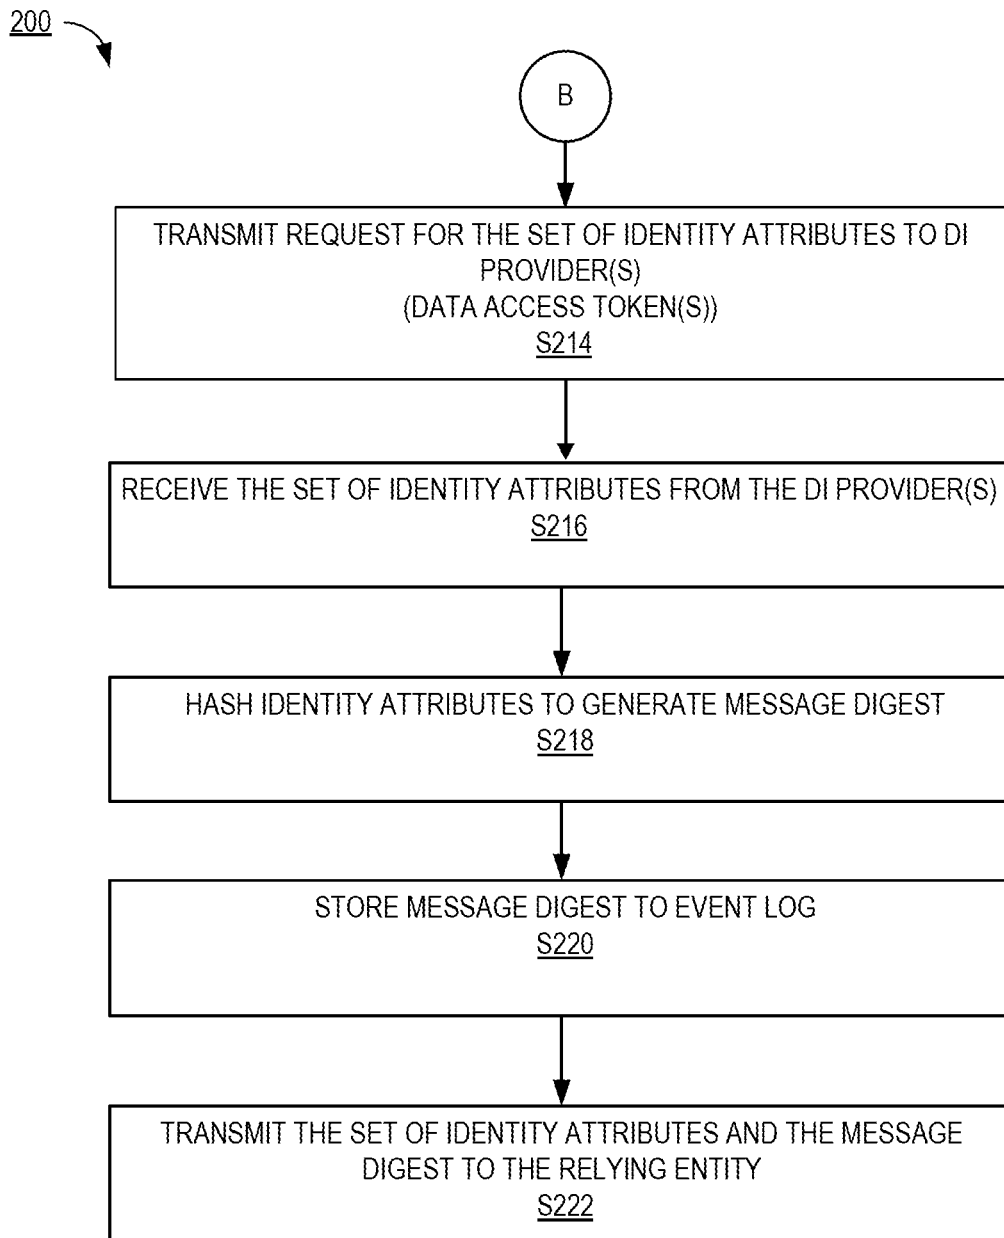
200

B

TRANSMIT REQUEST FOR THE SET OF IDENTITY ATTRIBUTES TO DI PROVIDER(S)
(DATA ACCESS TOKEN(S))
S214

RECEIVE THE SET OF IDENTITY ATTRIBUTES FROM THE DI PROVIDER(S)
S216

HASH IDENTITY ATTRIBUTES TO GENERATE MESSAGE DIGEST
S218

STORE MESSAGE DIGEST TO EVENT LOG
S220

TRANSMIT THE SET OF IDENTITY ATTRIBUTES AND THE MESSAGE DIGEST TO THE RELYING ENTITY
S222